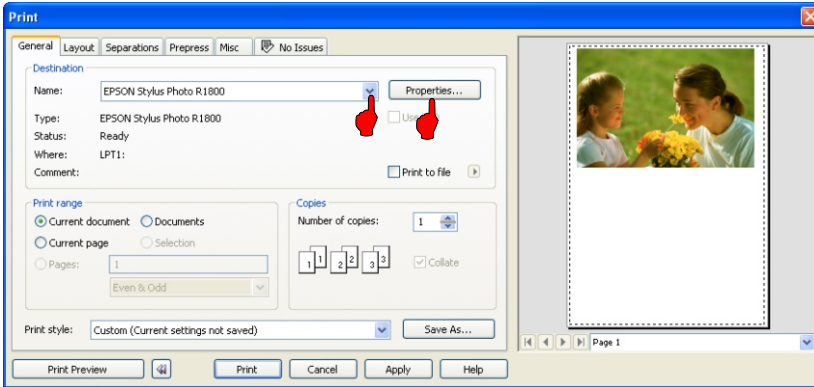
Print

General | Layout | Separations | Prepress | Misc | No Issues

Destination

Name: EPSON Stylus Photo R1800

Properties...

Type: EPSON Stylus Photo R1800

Status: Ready

Where: LPT1:

Comment:

Us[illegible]

Print to file

Print range

Current document

Documents

Current page

Selection

Pages: 1

Even & Odd

Copies

Number of copies: 1

1 1 2 2 3 3

Collate

Print style: Custom (Current settings not saved)

Save As...

Page 1

Print Preview

Print

Cancel

Apply

Help